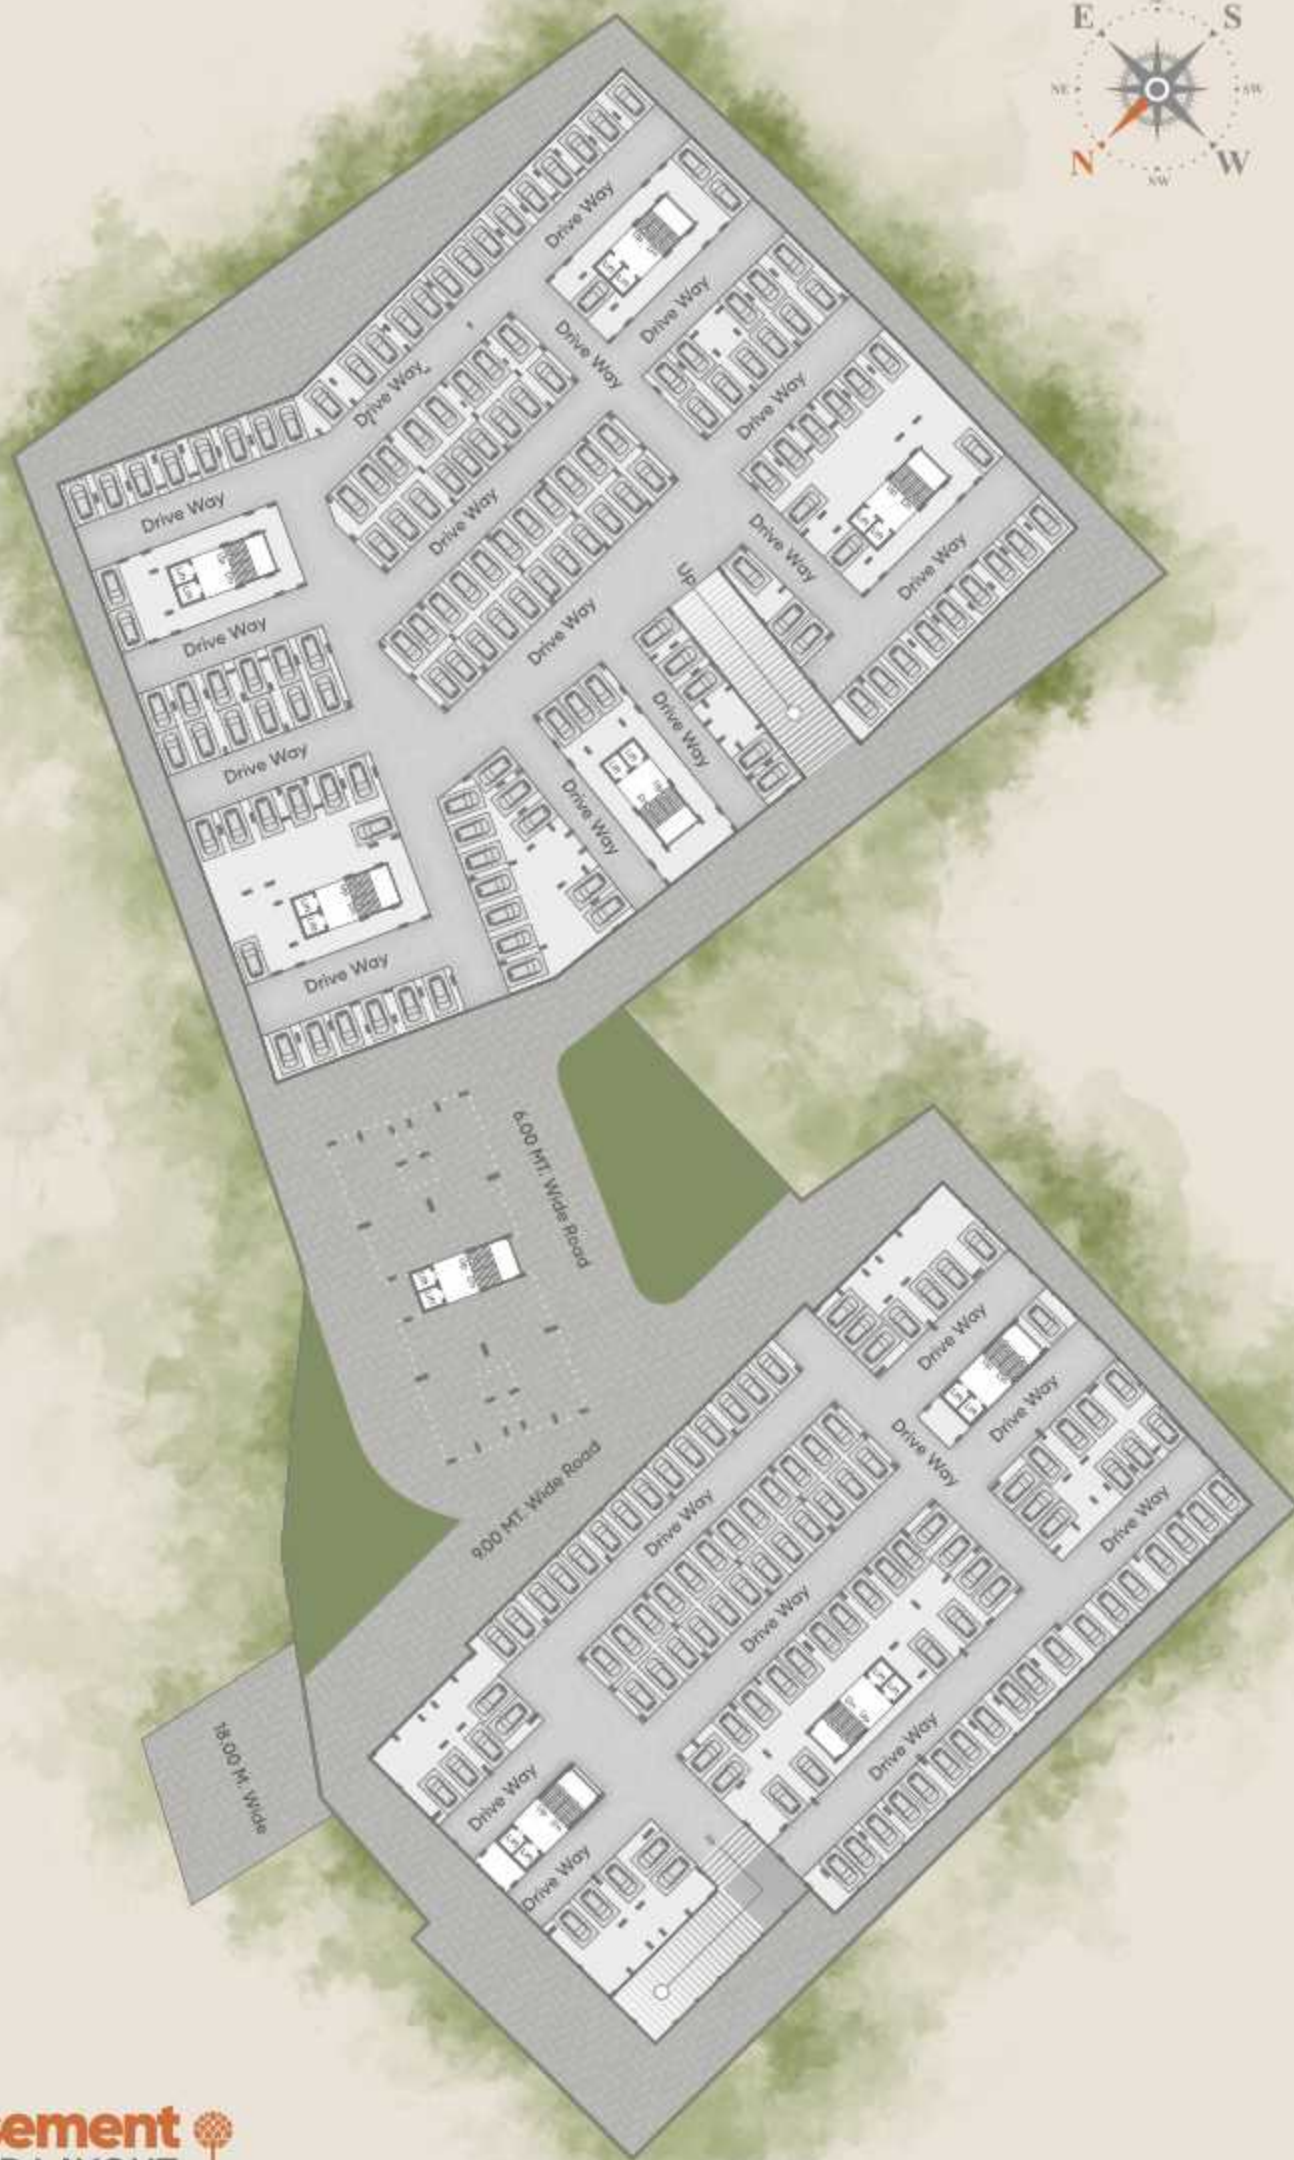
E
S
NE
SW
N
NW
W

Drive Way
Drive Way
Drive Way
Drive Way
Drive Way
Drive Way
Drive Way
Drive Way
Drive Way
Drive Way
Drive Way
Up
Drive Way
Drive Way
Drive Way
Drive Way
Drive Way

6.00 MT. Wide Road
9.00 MT. Wide Road

Drive Way
Drive Way
Drive Way
Drive Way
Drive Way
Drive Way
Drive Way
Drive Way
Drive Way

18.00 M. Wide

ement